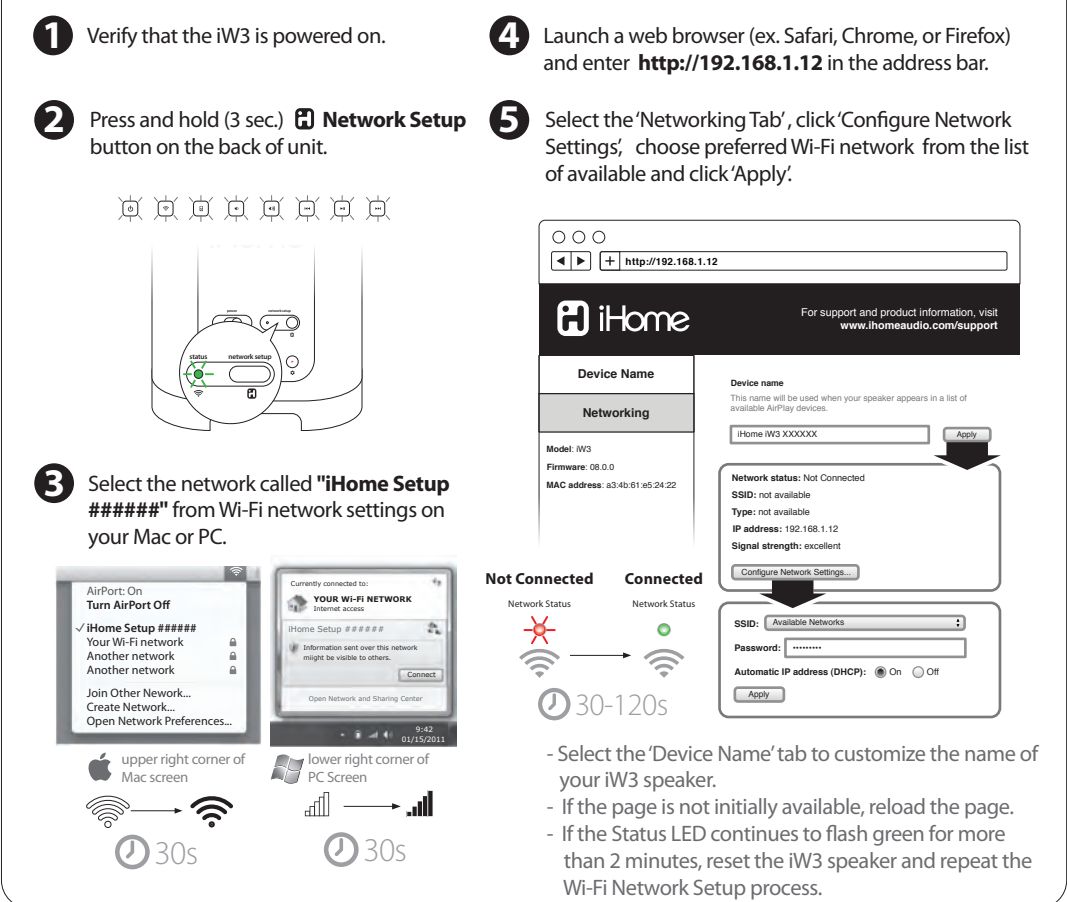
1 Verify that the iW3 is powered on.

2 Press and hold (3 sec.) **Network Setup** button on the back of unit.

power network setup

status network setup

3 Select the network called **"iHome Setup ######"** from Wi-Fi network settings on your Mac or PC.

AirPort: On
Turn AirPort Off
✓iHome Setup ######
Your Wi-Fi network
Another network
Another network
Join Other Nework...
Create Network...
Open Network Preferences...

Currently connected to:
YOUR WI-FI NETWORK
Internet access
iHome Setup ######
Information sent over this network might be visible to others.
Connect
Open Network and Sharing Center
9:42
01/15/2011

upper right corner of Mac screen

lower right corner of PC Screen

30s

30s

4 Launch a web browser (ex. Safari, Chrome, or Firefox) and enter **http://192.168.1.12** in the address bar.

5 Select the 'Networking Tab', click 'Configure Network Settings', choose preferred Wi-Fi network from the list of available and click 'Apply'.

http://192.168.1.12

iHome

For support and product information, visit www.ihomeaudio.com/support

Device Name

Networking

Model: iW3
Firmware: 08.0.0
MAC address: a3:4b:61:e5:24:22

Device name
This name will be used when your speaker appears in a list of available AirPlay devices.
iHome iW3 XXXXXX
Apply

Network status: Not Connected
SSID: not available
Type: not available
IP address: 192.168.1.12
Signal strength: excellent
Configure Network Settings...

SSID: Available Networks
Password: ••••••••
Automatic IP address (DHCP): On Off
Apply

Not Connected
Network Status

Connected
Network Status

30-120s

- Select the 'Device Name' tab to customize the name of your iW3 speaker.
- If the page is not initially available, reload the page.
- If the Status LED continues to flash green for more than 2 minutes, reset the iW3 speaker and repeat the Wi-Fi Network Setup process.